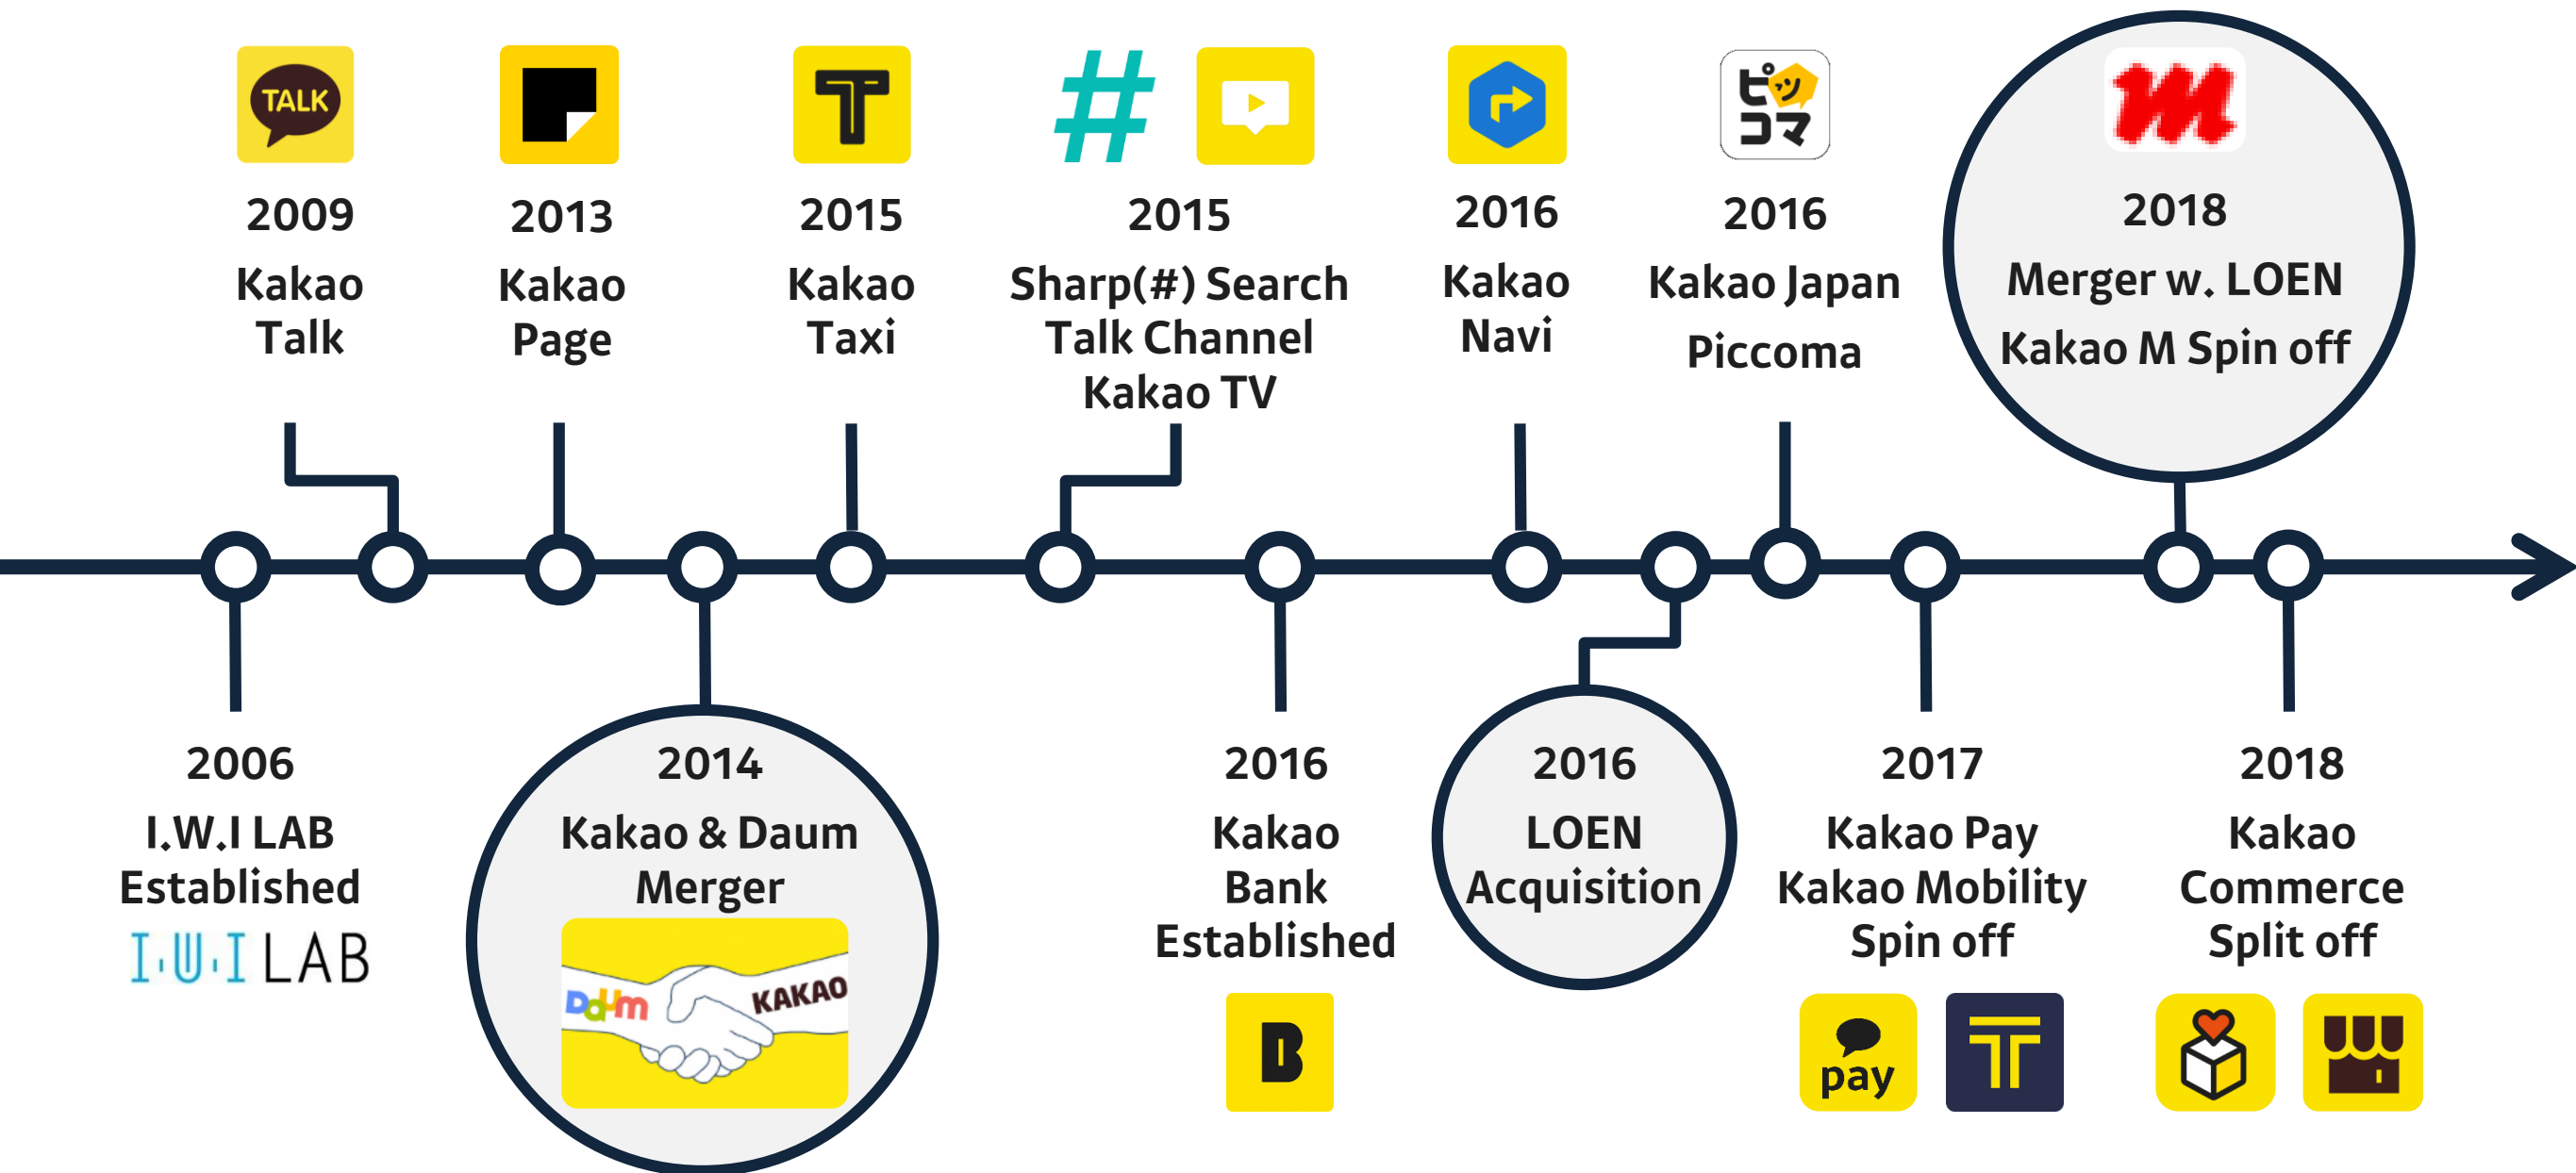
TALK
2009
Kakao Talk

2013
Kakao Page

2015
Kakao Taxi

#
2015
Sharp(#) Search
Talk Channel
Kakao TV

2016
Kakao Navi

ピッコマ
2016
Kakao Japan
Piccoma

2018
Merger w. LOEN
Kakao M Spin off

2006
I.W.I LAB
Established
I.U.I LAB

2014
Kakao & Daum
Merger
Daum KAKAO

2016
Kakao
Bank
Established
B

2016
LOEN
Acquisition

2017
Kakao Pay
Kakao Mobility
Spin off
pay

2018
Kakao
Commerce
Split off